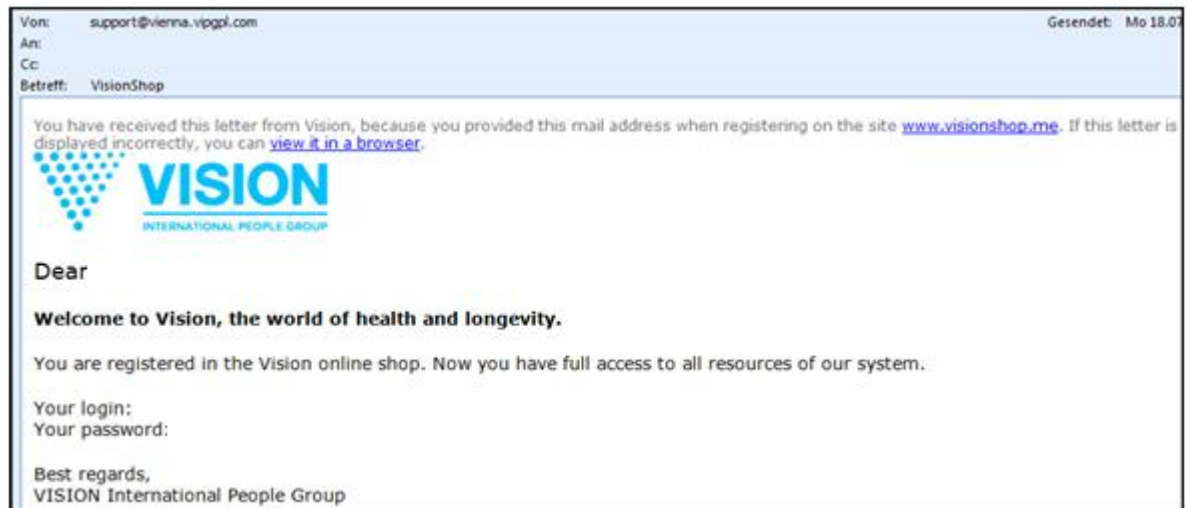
Von: support@vienna.vipgpl.com
An:
Cc:
Betreff: VisionShop

Gesendet: Mo 18.07

You have received this letter from Vision, because you provided this mail address when registering on the site www.visionshop.me. If this letter is displayed incorrectly, you can view it in a browser.

VISION
INTERNATIONAL PEOPLE GROUP

Dear

Welcome to Vision, the world of health and longevity.

You are registered in the Vision online shop. Now you have full access to all resources of our system.

Your login:
Your password:

Best regards,
VISION International People Group